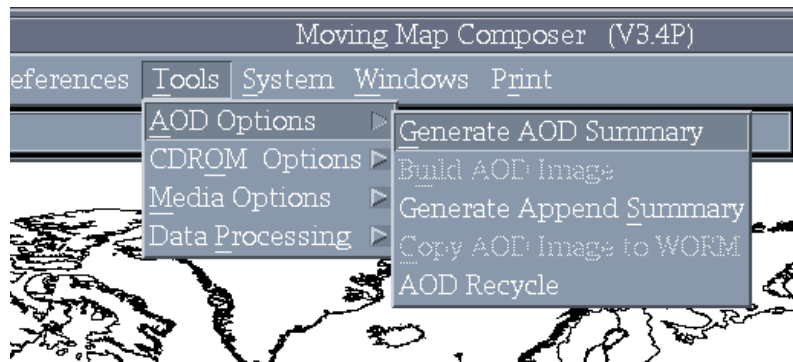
Moving Map Composer (V3.4P)

eferences Tools System Windows Print

AOD Options
CDROM Options
Media Options
Data Processing

Generate AOD Summary
Build AOD Image
Generate Append Summary
Copy AOD Image to WORM
AOD Recycle